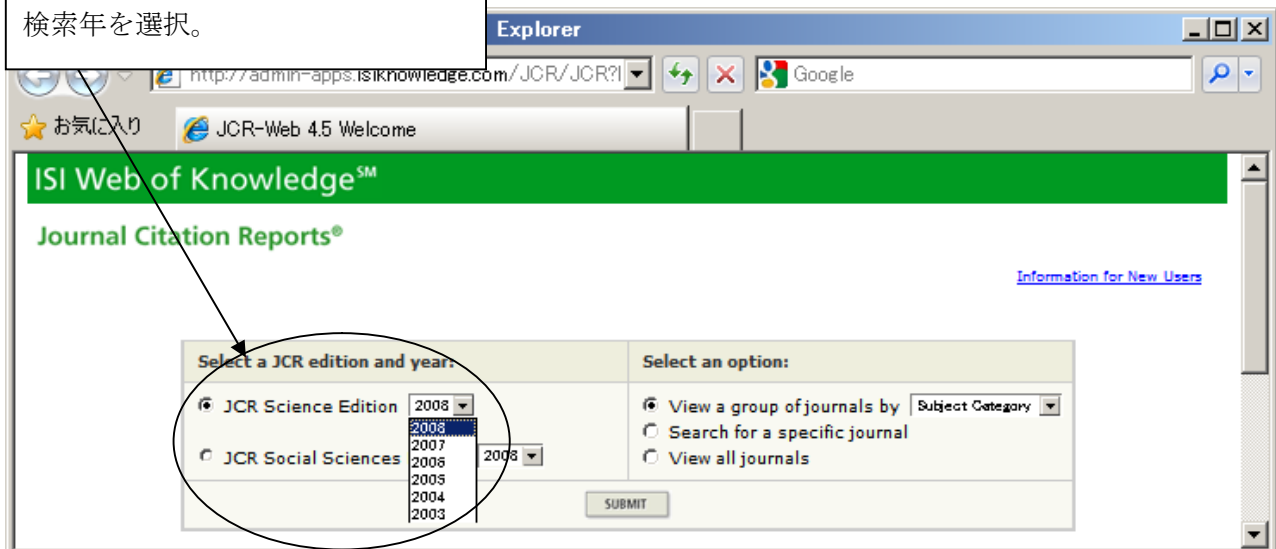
検索年を選択。

Explorer

http://admin-apps.isiknowledge.com/JCR/JCR?I

Google

お気に入り

JCR-Web 4.5 Welcome

ISI Web of Knowledge℠

Journal Citation Reports®

Information for New Users

| Select a JCR edition and year: | Select an option: |
|---|---|
| JCR Science Edition 2008 | View a group of journals by Subject Category |
| 2008 2007 2006 2005 2004 2003 | Search for a specific journal |
| JCR Social Sciences 2008 | View all journals |

SUBMIT